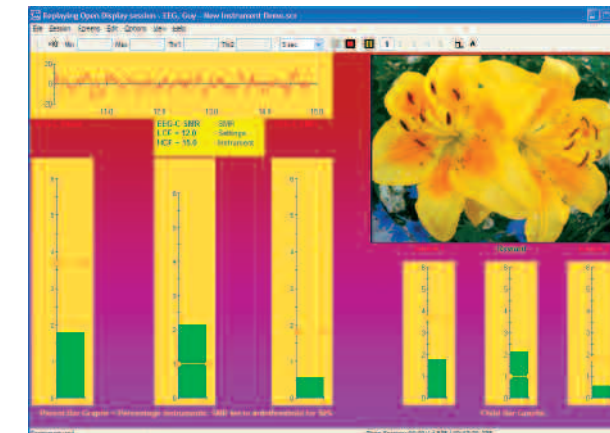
Replaying Open Display session - EEG, Guy - New Instrument Demo.scr

File Session Screens Edit Options View Help

Min Max Th1 Th2 5 sec

20
0
-20

11.0 12.0 13.0 14.0 15.0

EEG-C SMR SMR
LCF = 12.0 Settings
HCF = 15.0 Instrument

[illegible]